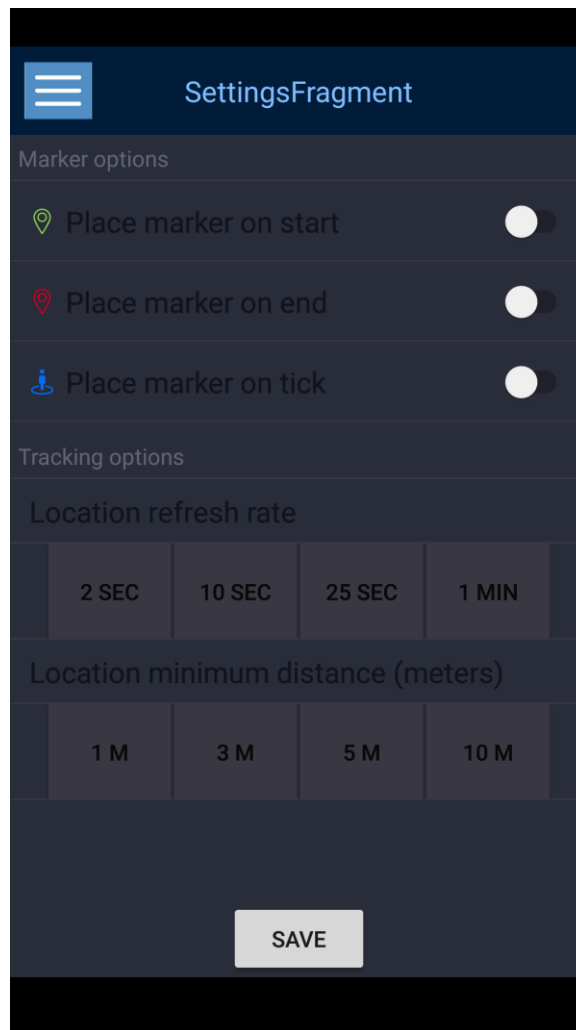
SettingsFragment

Marker options

Place marker on start

Place marker on end

Place marker on tick

Tracking options

Location refresh rate

2 SEC
10 SEC
25 SEC
1 MIN

Location minimum distance (meters)

1 M
3 M
5 M
10 M

SAVE